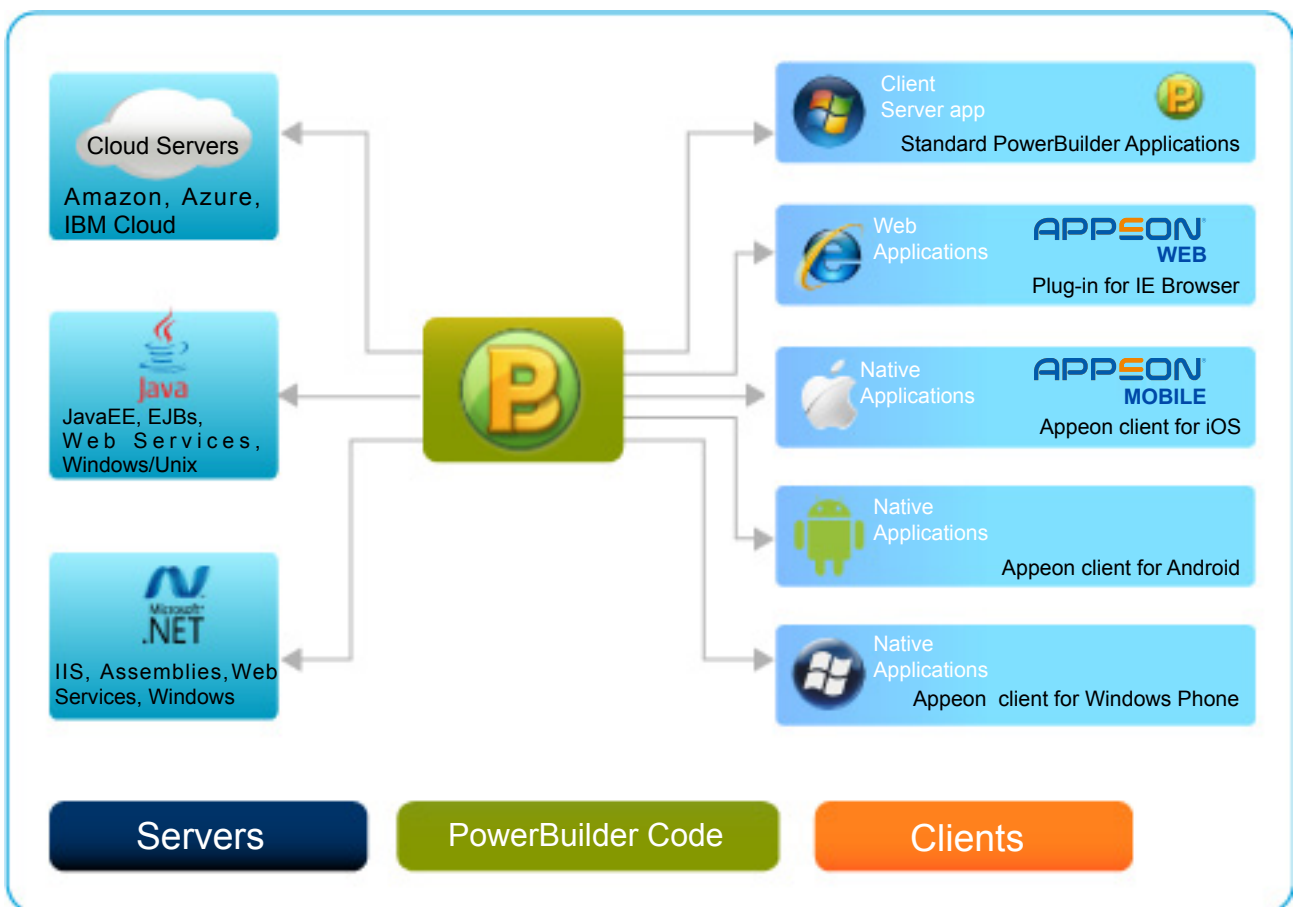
Cloud Servers

Amazon, Azure, IBM Cloud

Java

JavaEE, EJBs, Web Services, Windows/Unix

Microsoft .NET

IIS, Assemblies, Web Services, Windows

Client Server app

Standard PowerBuilder Applications

Web Applications

APPEON WEB

Plug-in for IE Browser

Native Applications

APPEON MOBILE

Appeon client for iOS

Native Applications

Appeon client for Android

Native Applications

Appeon client for Windows Phone

Servers

PowerBuilder Code

Clients